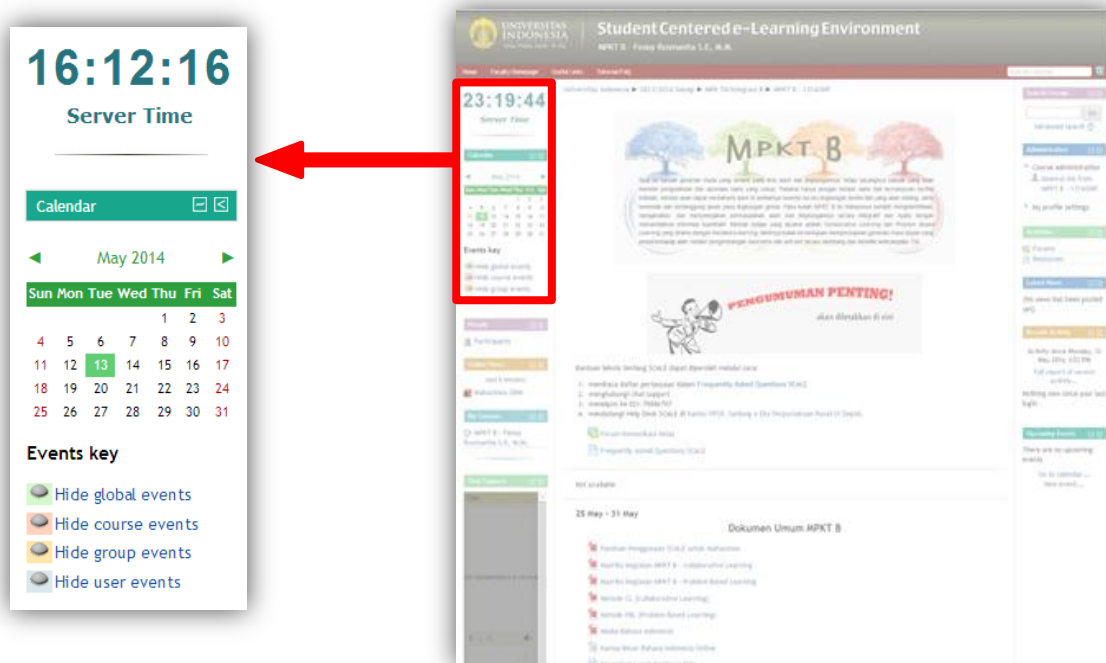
16:12:16
Server Time

Calendar

◄ May 2014 ►

| Sun | Mon | Tue | Wed | Thu | Fri | Sat |
|---|---|---|---|---|---|---|
| | | | | 1 | 2 | 3 |
| 4 | 5 | 6 | 7 | 8 | 9 | 10 |
| 11 | 12 | 13 | 14 | 15 | 16 | 17 |
| 18 | 19 | 20 | 21 | 22 | 23 | 24 |
| 25 | 26 | 27 | 28 | 29 | 30 | 31 |

Events key

Hide global events
Hide course events
Hide group events
Hide user events

UNIVERSITAS INDONESIA
Student Centered e-Learning Environment
MPKT B - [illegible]

23:19:44
Server Time

Calendar
May 2014
Events key
Hide global events
Hide course events
Hide group events

MPKT B

PENGUMUMAN PENTING!
akan diletakkan di sini

Dokumen Umum MPKT B

25 May - 31 May

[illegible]